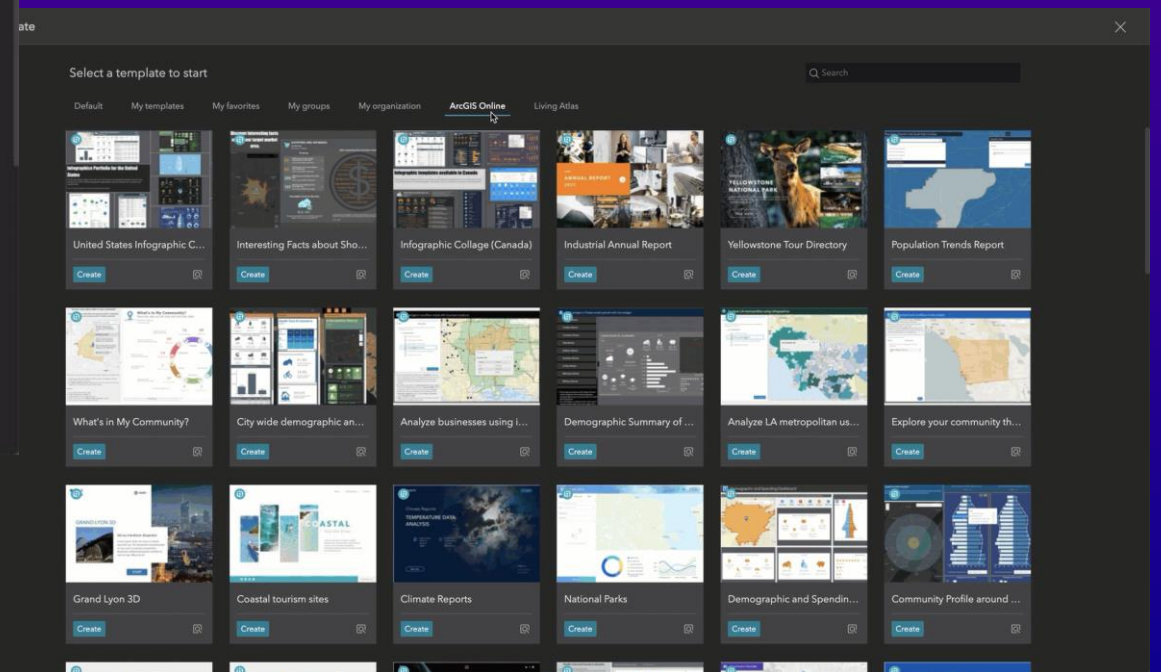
ate

Select a template to start

Search

Default My templates My favorites My groups My organization ArcGIS Online Living Atlas

United States Infographic C...
Create

Interesting Facts about Sho...
Create

Infographic Collage (Canada)
Create

Industrial Annual Report
Create

Yellowstone Tour Directory
Create

Population Trends Report
Create

What's in My Community?
Create

City wide demographic an...
Create

Analyze businesses using i...
Create

Demographic Summary of ...
Create

Analyze LA metropolitan us...
Create

Explore your community th...
Create

Grand Lyon 3D
Create

Coastal tourism sites
Create

Climate Reports
Create

National Parks
Create

Demographic and Spendin...
Create

Community Profile around ...
Create